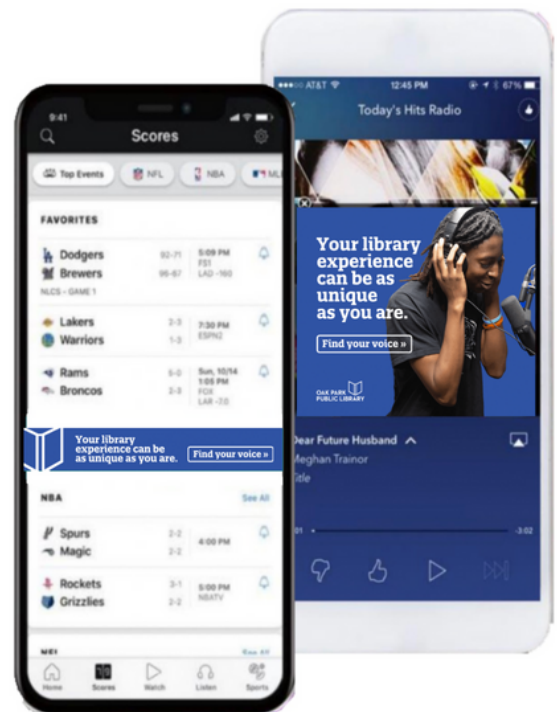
9:41
Scores
Top Events
NFL
NBA
ML
FAVORITES
Dodgers 92-71
Brewers 96-67
5:09 PM
FS1
LAD -160
NLCS - GAME 1
Lakers 2-3
Warriors 1-3
7:30 PM
ESPN2
Rams 5-0
Broncos 2-3
Sun, 10/14
1:05 PM
FOX
LAR -7.0
Your library experience can be as unique as you are.
Find your voice »
NBA
See All
Spurs 2-2
Magic 2-2
4:00 PM
Rockets 3-1
Grizzlies 2-2
5:00 PM
NBATV
NFL
See All
Home
Scores
Watch
Listen
Sports

AT&T
12:45 PM
67%
Today's Hits Radio
Your library experience can be as unique as you are.
Find your voice »
OAK PARK PUBLIC LIBRARY
Dear Future Husband
Meghan Trainor
Title
01
-3:02